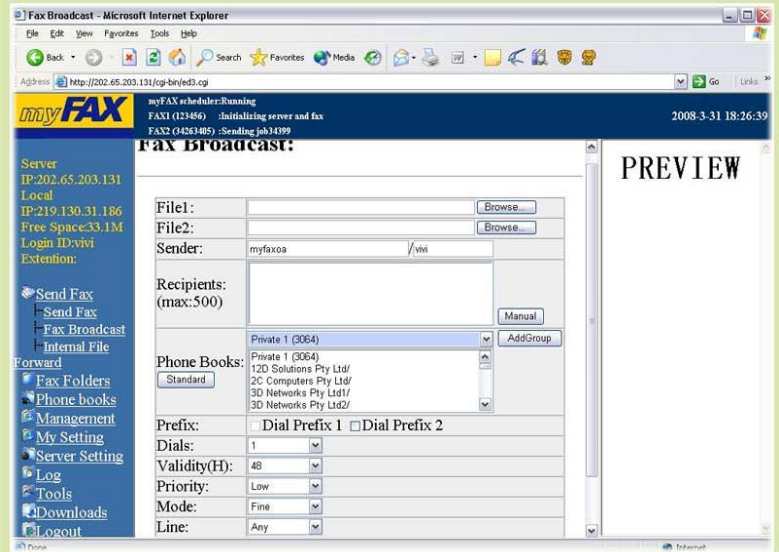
Fax Broadcast - Microsoft Internet Explorer

File Edit View Favorites Tools Help

Back Search Favorites Media

Address http://202.65.203.131/cgi-bin/ed3.cgi

Go Links

myFAX

myFAX scheduler:Running
FAX1 (123456) :Initializing server and fax
FAX2 (34263405) :Sending job34399

2008-3-31 18:26:39

Server IP:202.65.203.131
Local IP:219.130.31.186
Free Space:33.1M
Login ID:vivi
Extention:

Send Fax
Send Fax
Fax Broadcast
Internal File Forward
Fax Folders
Phone books
Management
My Setting
Server Setting
Log
Tools
Downloads
Logout

Fax Broadcast:

| | |
|---|---|
| File1: | Browse... |
| File2: | Browse... |
| Sender: | myfaxoa / vivi |
| Recipients: (max:500) | Manual |
| Phone Books: Standard | Private 1 (3064) AddGroup<br>Private 1 (3064)<br>12D Solutions Pty Ltd/<br>2C Computers Pty Ltd/<br>3D Networks Pty Ltd1/<br>3D Networks Pty Ltd2/ |
| Prefix: | Dial Prefix 1 Dial Prefix 2 |
| Dials: | 1 |
| Validity(H): | 48 |
| Priority: | Low |
| Mode: | Fine |
| Line: | Any |

PREVIEW

Done

Internet